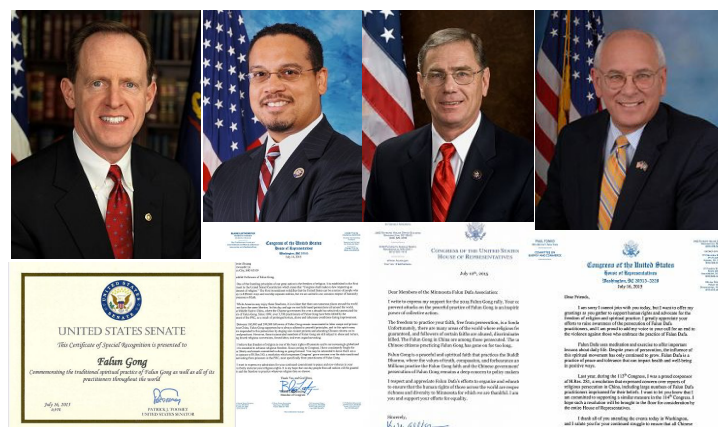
UNITED STATES SENATE

This Certificate of Special Recognition is presented to

Falun Gong

Commemorating the traditional spiritual practice of Falun Gong as well as all of its practitioners throughout the world

July 16, 2015

PATRICK J. TOOMEY
UNITED STATES SENATOR

Congress of the United States
House of Representatives
Washington, DC 20515

Congress of the United States
House of Representatives

July 16th, 2015

Dear Members of the Minnesota Falun Dafa Association:

I write to express my support for the 2015 Falun Gong rally. Your co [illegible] peaceful attacks on the peaceful practice of Falun Gong is a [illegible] power of collective action.

The freedom to practice your faith, free from persecution, is a funda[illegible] Unfortunately, there are many areas of the world where religious fre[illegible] guaranteed, and followers of certain faiths are abused, discriminate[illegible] killed. The Falun Gong in China are among those persecuted. The u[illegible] Chinese citizens practicing Falun Gong has gone on far too long.

Falun Gong is a peaceful and spiritual faith that practices the Buddh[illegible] Dharma, where the values of truth, compassion, and forbearance are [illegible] Millions practice the Falun Gong faith and the Chinese government['s] persecution of Falun Gong remains a deep concern to policy makers

I respect and appreciate Falun Dafa's efforts to organize and refuse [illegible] to ensure that the human rights of those across the world are respe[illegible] tolerance and diversity in Minnesota for which we are thankful. I am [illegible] you and support your efforts for equality.

Sincerely,

Congress of the United States
House of Representatives
Washington, DC 20515—2318
July 16, 2015

Dear Friends,

I am sorry I cannot join with you today, but I want to offer my greetings as you gather to support human rights and advocate for the freedom of religious and spiritual practice. I greatly appreciate your efforts to raise awareness of the persecution of Falun Dafa practitioners, and I am proud to add my voice to yours call for an end to the violence against those who embrace the practice of Falun Dafa.

Falun Dafa uses meditation and exercise to offer important lessons about daily life. Despite years of persecution, the influence of this spiritual movement has only continued to grow. Falun Dafa is a practice of peace and tolerance that can impact health and well-being in positive ways.

Last year, during the 113th Congress, I was a proud cosponsor of H.Res. 281, a resolution that expressed concern over reports of religious persecution in China, including large numbers of Falun Dafa practitioners imprisoned for their beliefs. I want to let you know that I am committed to supporting a similar measure in the 114th Congress. I hope such a resolution will be brought to the floor for consideration by the entire House of Representatives.

I thank all of you attending the event today in Washington, and I salute you for your continued struggle to ensure that all Chinese